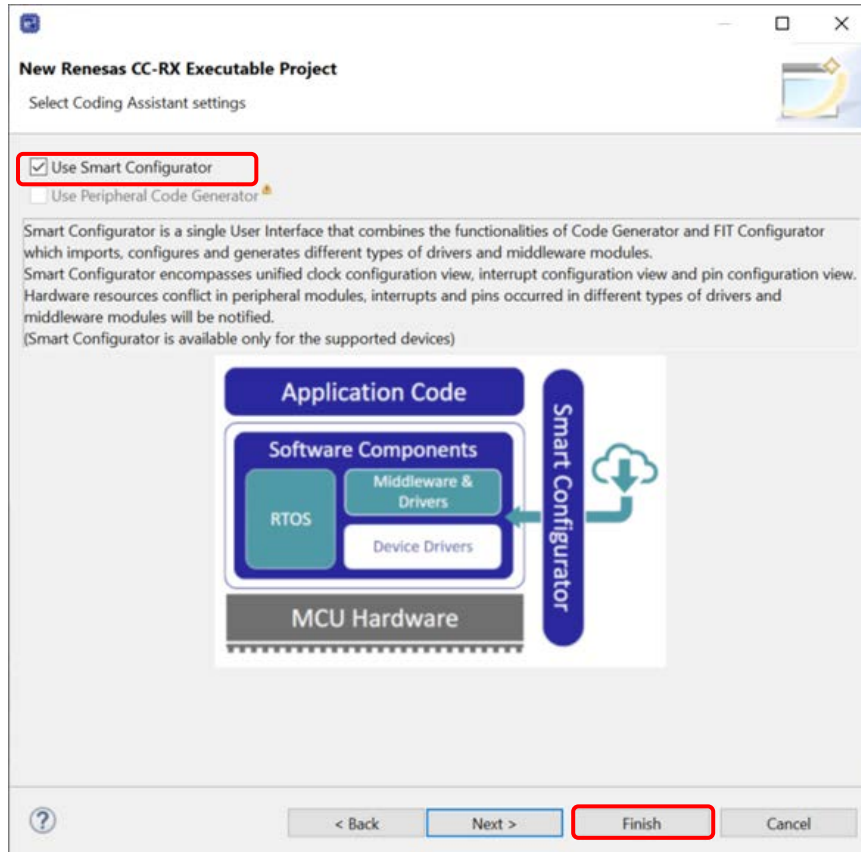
New Renesas CC-RX Executable Project

Select Coding Assistant settings

Use Smart Configurator

Use Peripheral Code Generator

Smart Configurator is a single User Interface that combines the functionalities of Code Generator and FIT Configurator which imports, configures and generates different types of drivers and middleware modules.
Smart Configurator encompasses unified clock configuration view, interrupt configuration view and pin configuration view.
Hardware resources conflict in peripheral modules, interrupts and pins occurred in different types of drivers and middleware modules will be notified.
(Smart Configurator is available only for the supported devices)

Application Code

Software Components

RTOS

Middleware & Drivers

Device Drivers

MCU Hardware

Smart Configurator

?

< Back

Next >

Finish

Cancel